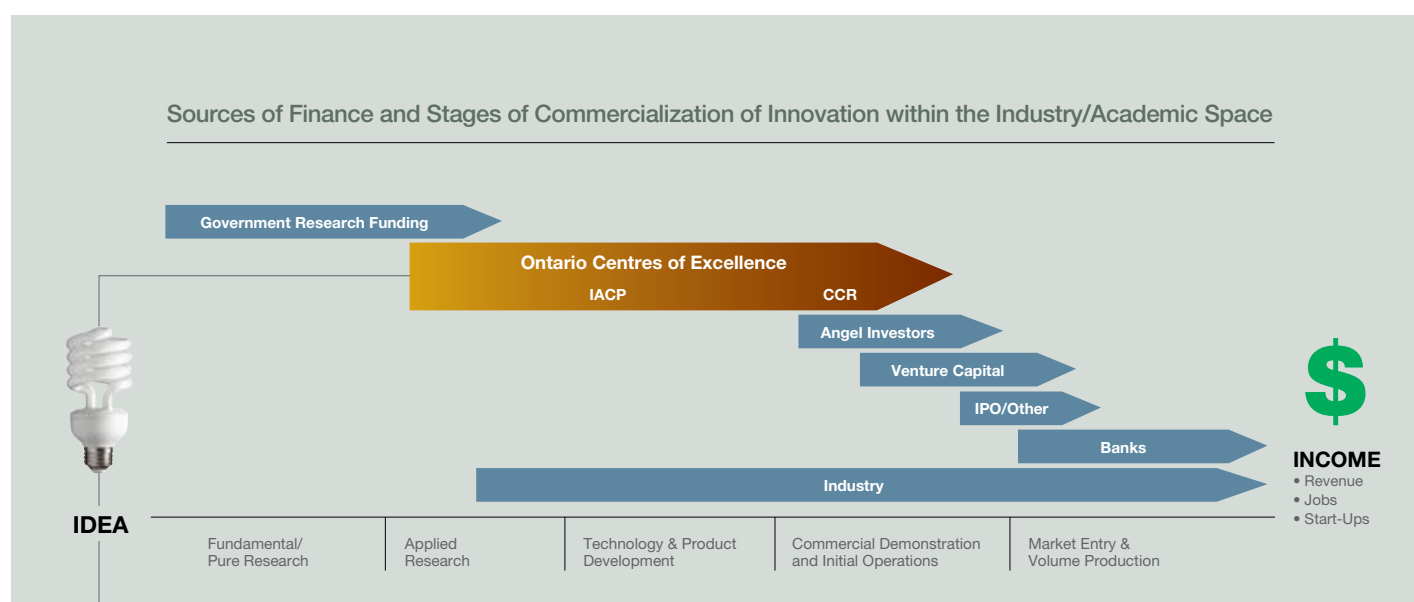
Sources of Finance and Stages of Commercialization of Innovation within the Industry/Academic Space

Government Research Funding

Ontario Centres of Excellence

IACP

CCR

Angel Investors

Venture Capital

IPO/Other

Banks

Industry

$

INCOME
• Revenue
• Jobs
• Start-Ups

IDEA

Fundamental/ Pure Research

Applied Research

Technology & Product Development

Commercial Demonstration and Initial Operations

Market Entry & Volume Production